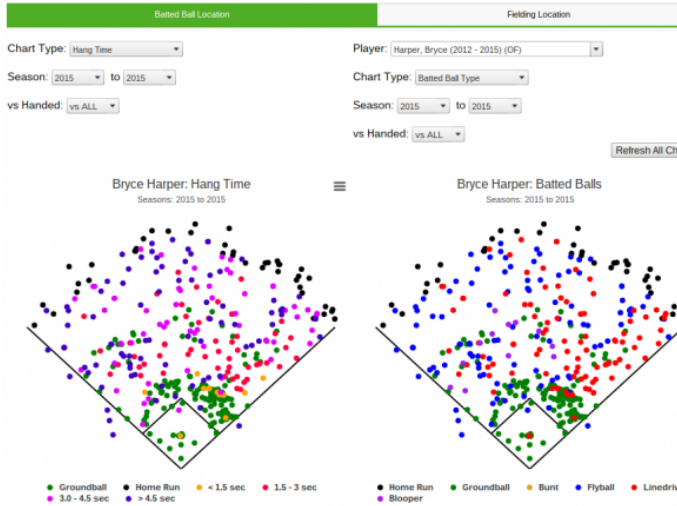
Batted Ball Location | Fielding Location

Chart Type: Hang Time

Season: 2015 to 2015

vs Handed: vs ALL

Player: Harper, Bryce (2012 - 2015) (OF)

Chart Type: Batted Ball Type

Season: 2015 to 2015

vs Handed: vs ALL

Refresh All Ch

Bryce Harper: Hang Time
Seasons: 2015 to 2015

Groundball Home Run < 1.5 sec 1.5 - 3 sec 3.0 - 4.5 sec > 4.5 sec

Bryce Harper: Batted Balls
Seasons: 2015 to 2015

Home Run Groundball Bunt Flyball Linedriv Blooper